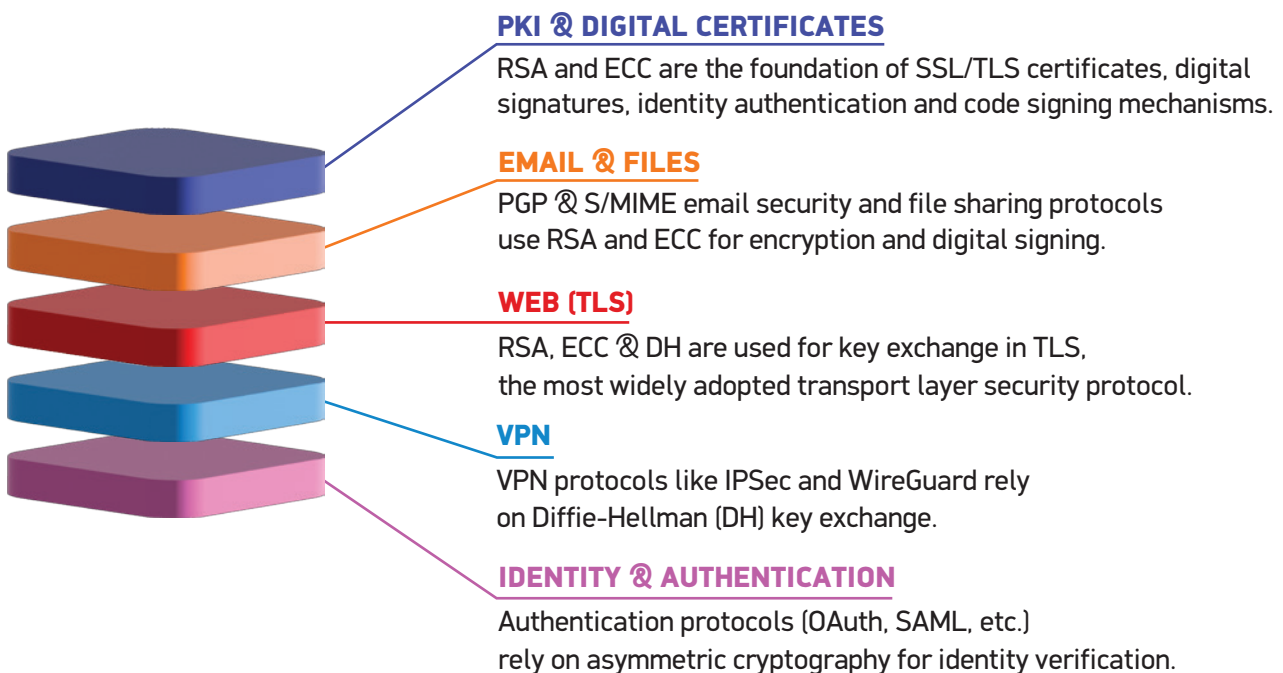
PKI & DIGITAL CERTIFICATES
RSA and ECC are the foundation of SSL/TLS certificates, digital signatures, identity authentication and code signing mechanisms.

EMAIL & FILES
PGP & S/MIME email security and file sharing protocols use RSA and ECC for encryption and digital signing.

WEB (TLS)
RSA, ECC & DH are used for key exchange in TLS, the most widely adopted transport layer security protocol.

VPN
VPN protocols like IPSec and WireGuard rely on Diffie-Hellman (DH) key exchange.

IDENTITY & AUTHENTICATION
Authentication protocols (OAuth, SAML, etc.) rely on asymmetric cryptography for identity verification.